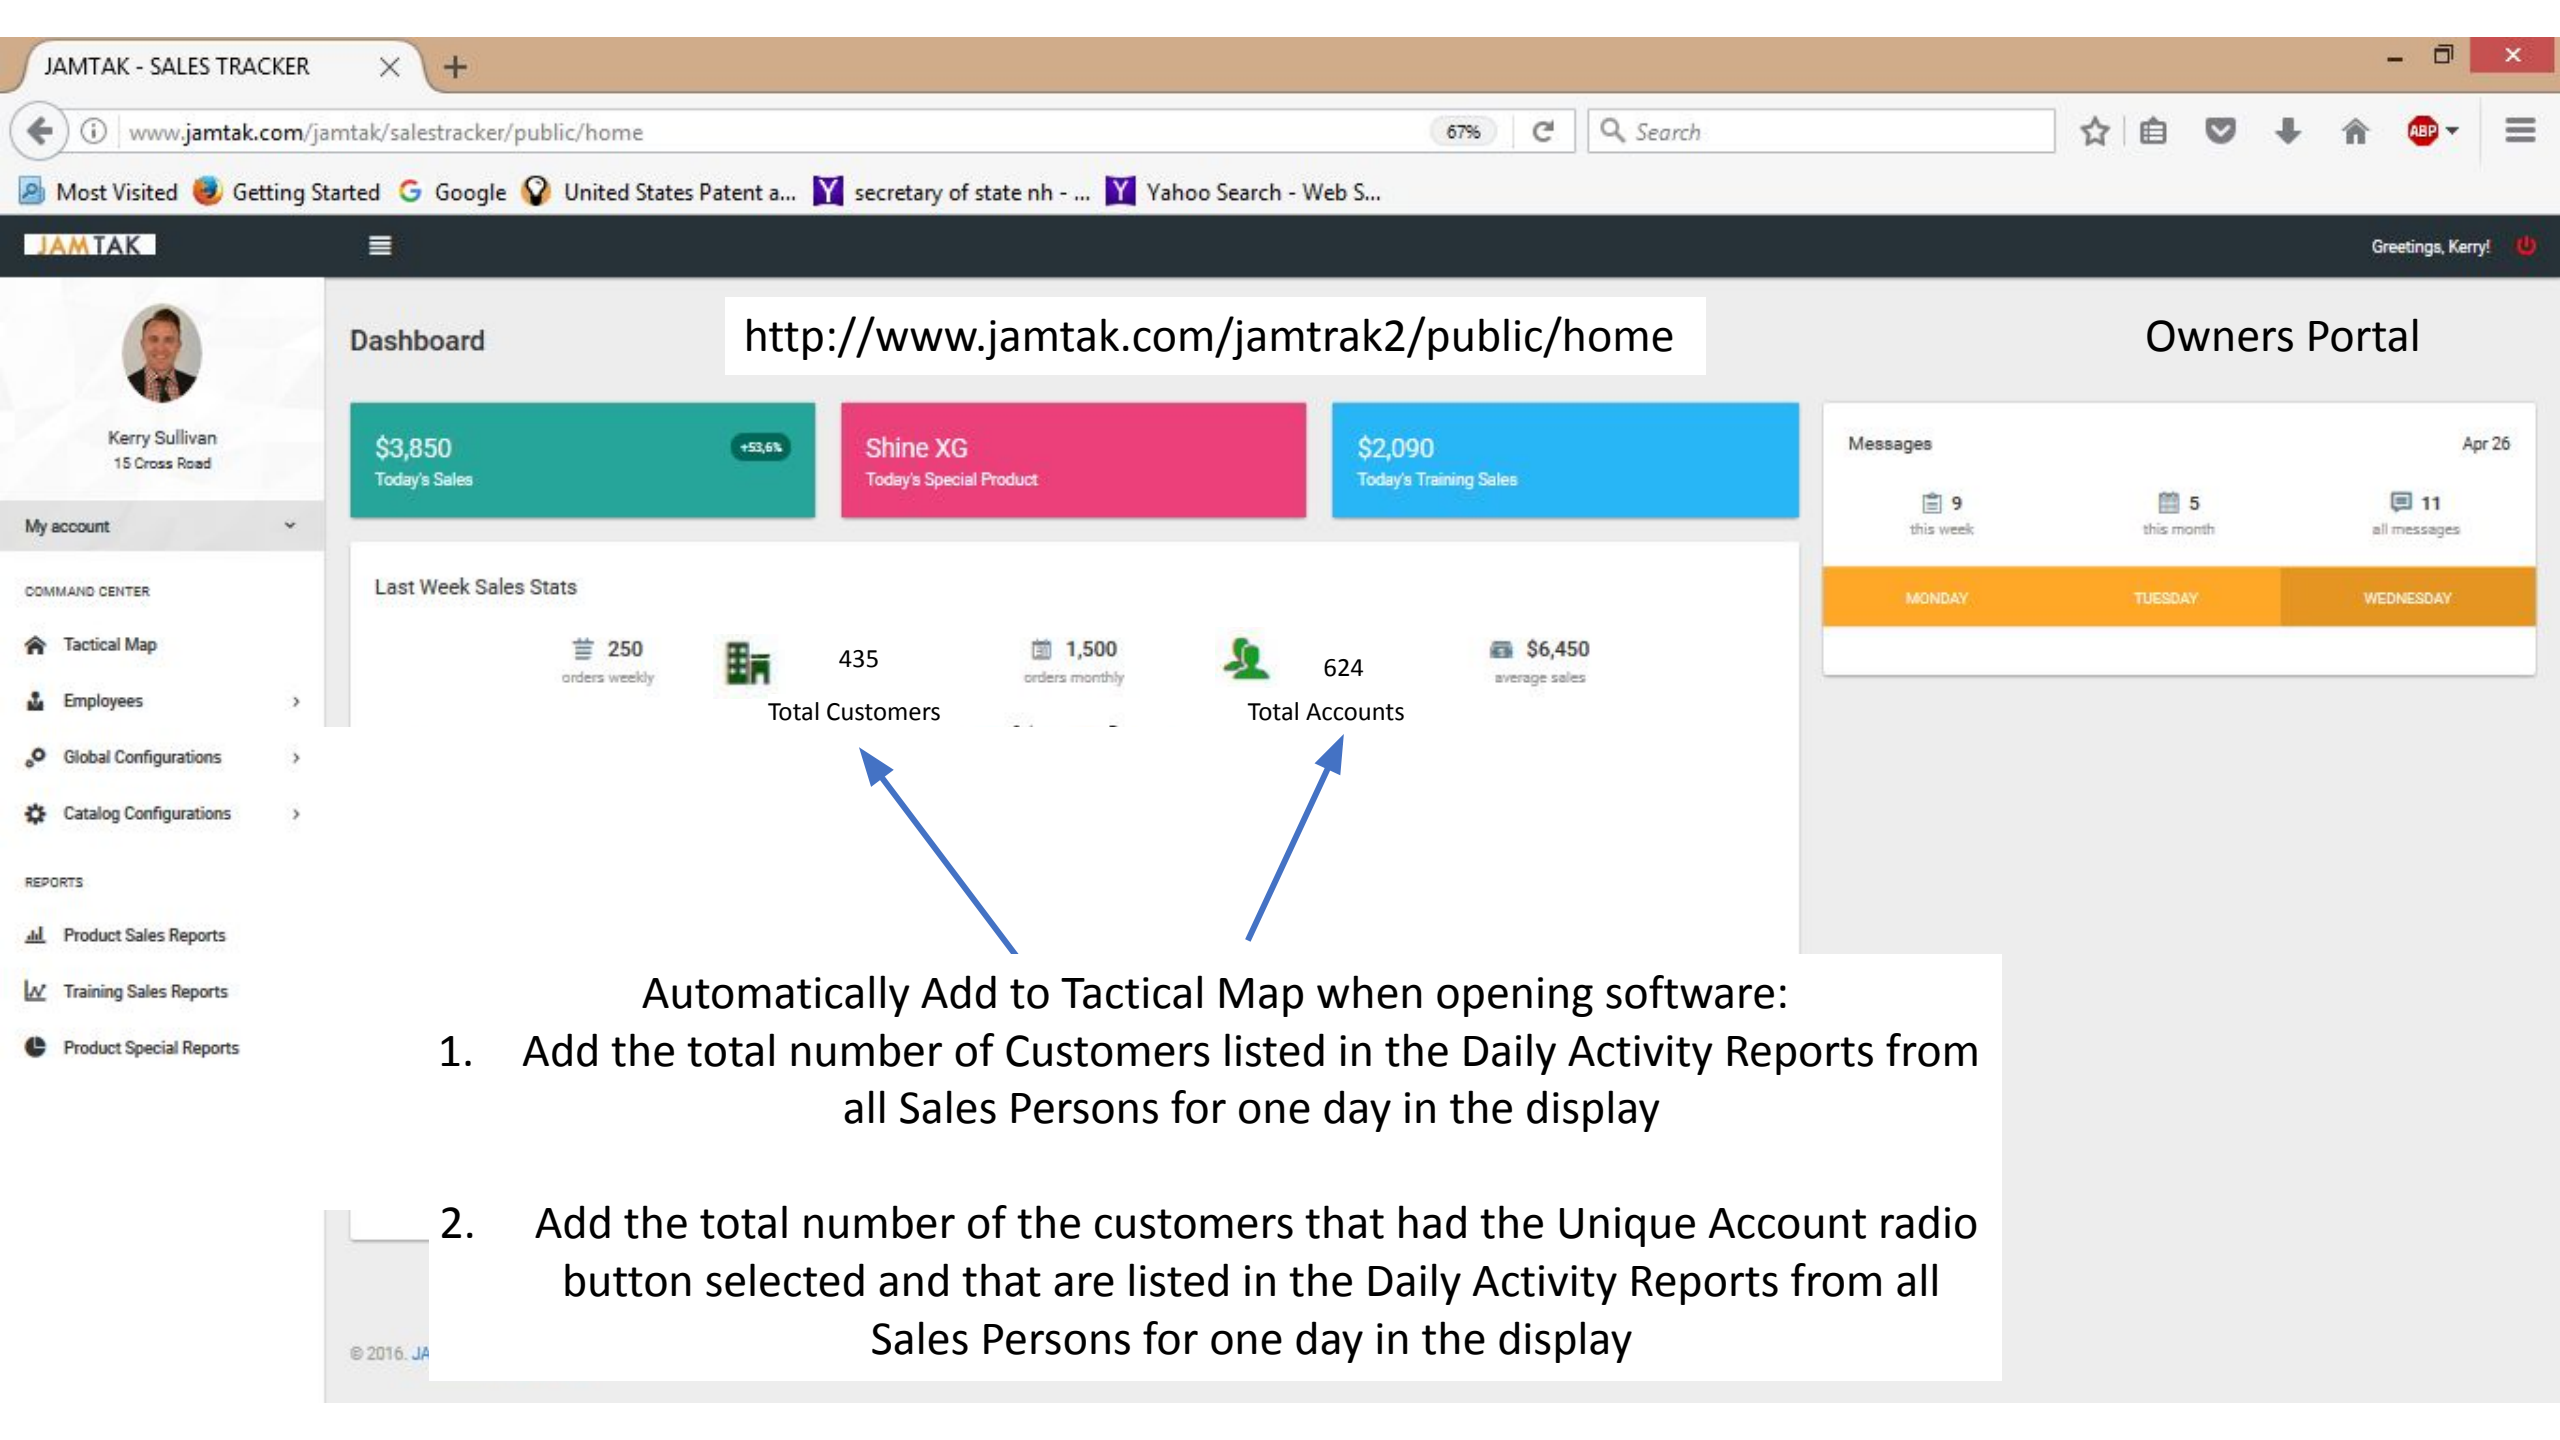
JAMTAK - SALES TRACKER

www.jamtak.com/jamtak/salestracker/public/home

67%

Search

Most Visited  Getting Started  Google  United States Patent a...  secretary of state nh - ...  Yahoo Search - Web S...

JAMTAK

Greetings, Kerry!

Kerry Sullivan
15 Cross Road

My account

COMMAND CENTER

Tactical Map

Employees

Global Configurations

Catalog Configurations

REPORTS

Product Sales Reports

Training Sales Reports

Product Special Reports

Dashboard

http://www.jamtak.com/jamtrak2/public/home

Owners Portal

$3,850
Today's Sales
+53,6%

Shine XG
Today's Special Product

$2,090
Today's Training Sales

Messages
Apr 26

9
this week

5
this month

11
all messages

MONDAY  TUESDAY  WEDNESDAY

Last Week Sales Stats

250
orders weekly

435
Total Customers

1,500
orders monthly

624
Total Accounts

$6,450
average sales

Automatically Add to Tactical Map when opening software:

1. Add the total number of Customers listed in the Daily Activity Reports from all Sales Persons for one day in the display

2. Add the total number of the customers that had the Unique Account radio button selected and that are listed in the Daily Activity Reports from all Sales Persons for one day in the display

© 2016. JA